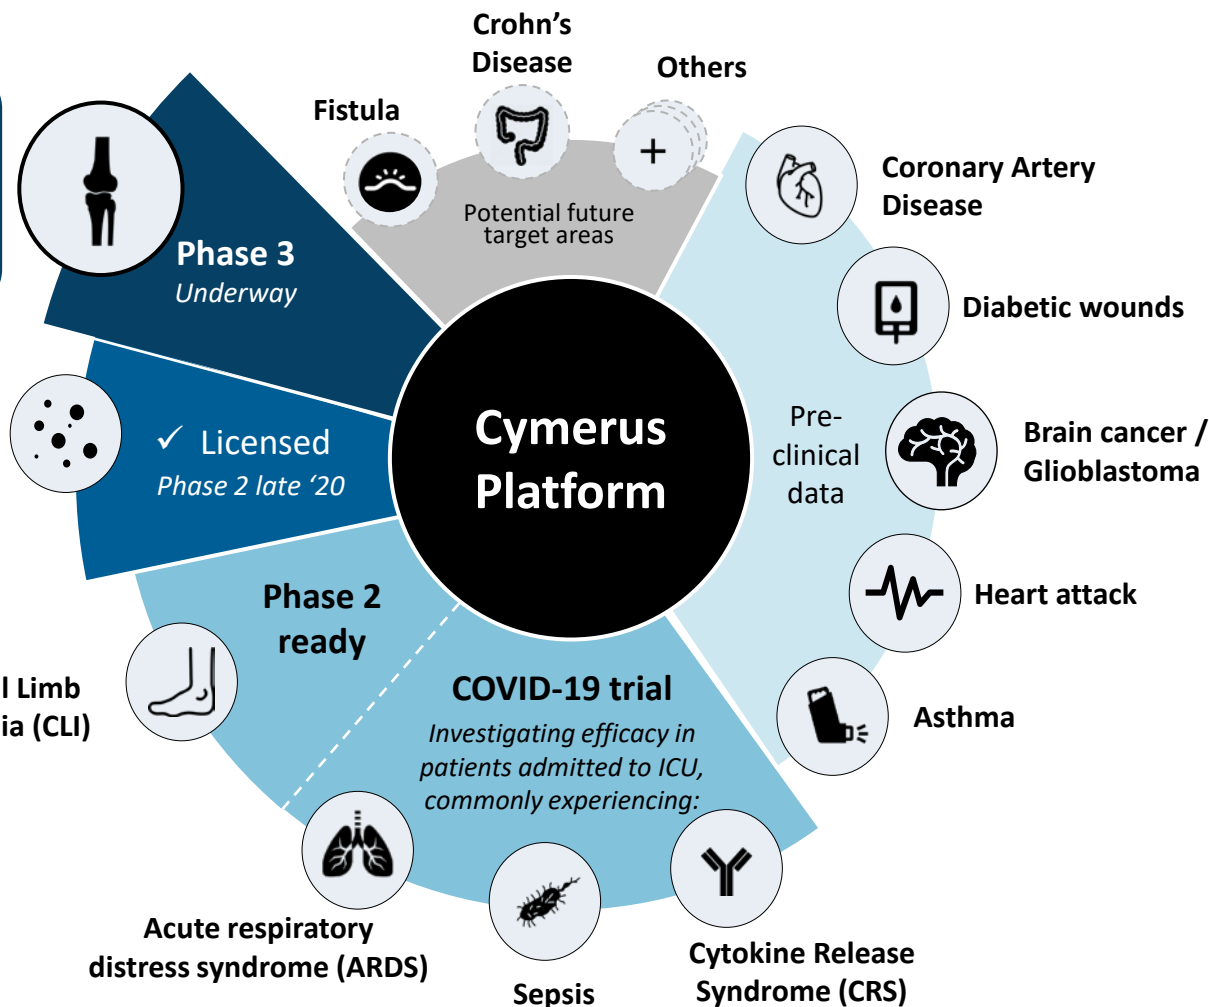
Crohn's Disease

Others

Fistula

Potential future target areas

Coronary Artery Disease

Diabetic wounds

Brain cancer / Glioblastoma

Heart attack

Asthma

Pre-clinical data

Phase 3
Underway

✓ Licensed
Phase 2 late '20

Cymerus Platform

Phase 2 ready

l Limb
ia (CLI)

COVID-19 trial
Investigating efficacy in patients admitted to ICU, commonly experiencing:

Acute respiratory distress syndrome (ARDS)

Sepsis

Cytokine Release Syndrome (CRS)